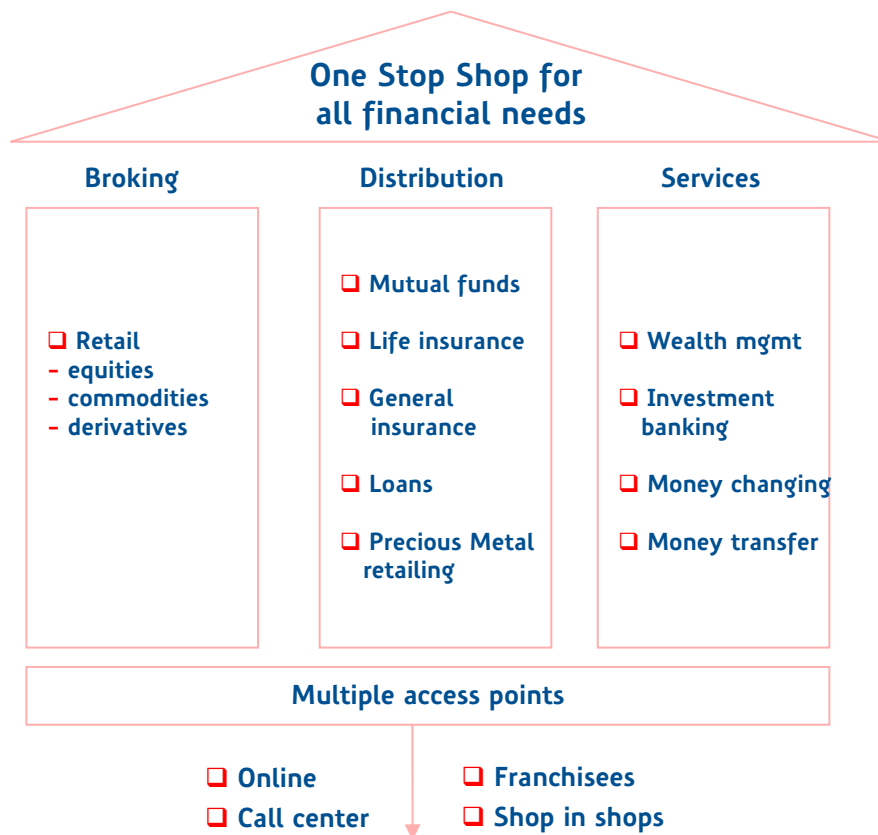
One Stop Shop for all financial needs

Broking

Distribution

Services

❑ Retail
- equities
- commodities
- derivatives

❑ Mutual funds

❑ Life insurance

❑ General insurance

❑ Loans

❑ Precious Metal retailing

❑ Wealth mgmt

❑ Investment banking

❑ Money changing

❑ Money transfer

Multiple access points

❑ Online

❑ Call center

❑ Franchisees

❑ Shop in shops